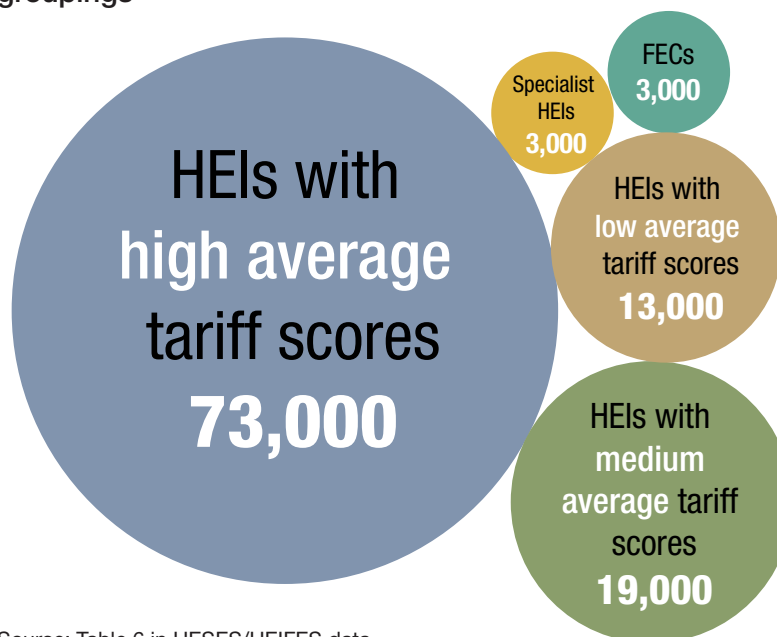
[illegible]groupings

HEIs with high average tariff scores 73,000

Specialist HEIs 3,000

FECs 3,000

HEIs with low average tariff scores 13,000

HEIs with medium average tariff scores 19,000

Source: Table 6 in HESES/HEIFES data